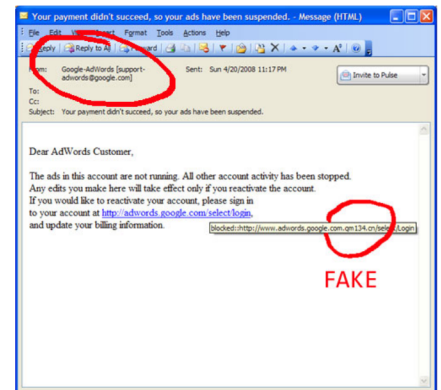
Your payment didn't succeed, so your ads have been suspended. - Message (HTML)

File Edit View Insert Format Tools Actions Help

Reply Reply to All Forward

From: Google-AdWords [support-adwords@google.com] Sent: Sun 4/20/2008 11:17 PM
To:
Cc:
Subject: Your payment didn't succeed, so your ads have been suspended.

Invite to Pulse

Dear AdWords Customer,

The ads in this account are not running. All other account activity has been stopped. Any edits you make here will take effect only if you reactivate the account. If you would like to reactivate your account, please sign in to your account at http://adwords.google.com/select/login, and update your billing information.

blocked::http://www.adwords.google.com.qm134.cn/select/Login

FAKE